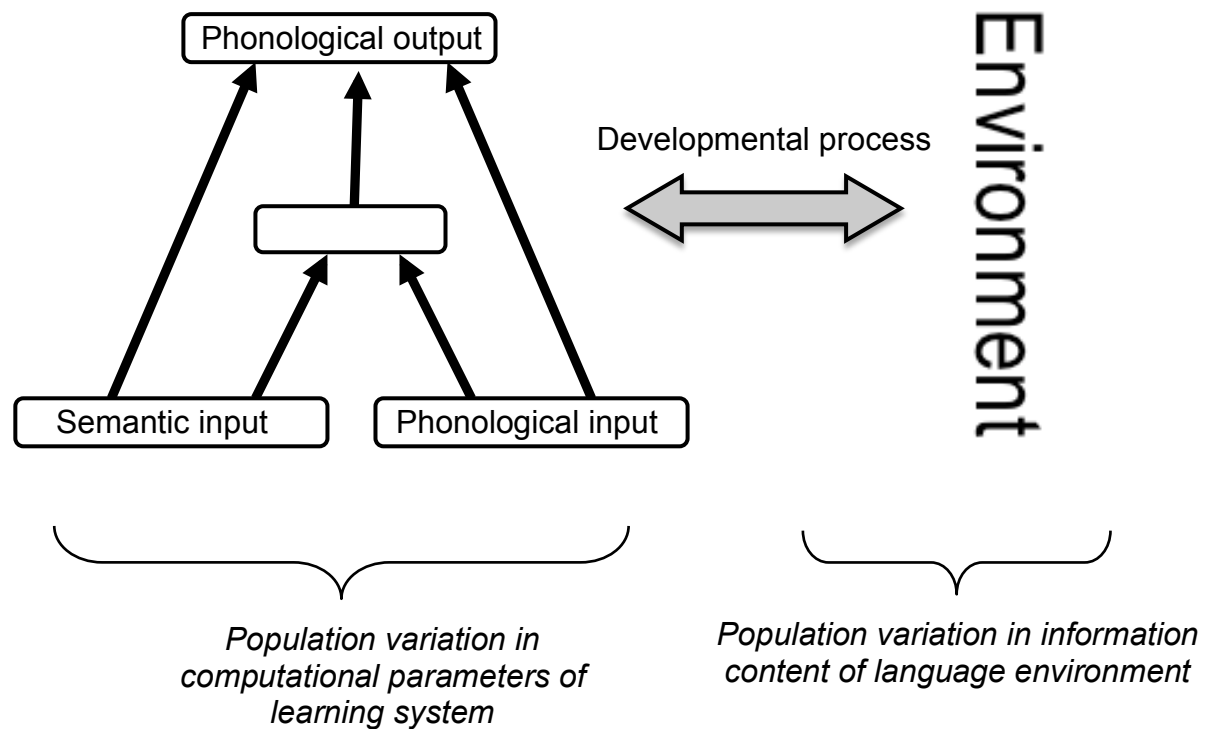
Phonological output

Developmental process

Environment

Semantic input

Phonological input

*Population variation in computational parameters of learning system*

*Population variation in information content of language environment*